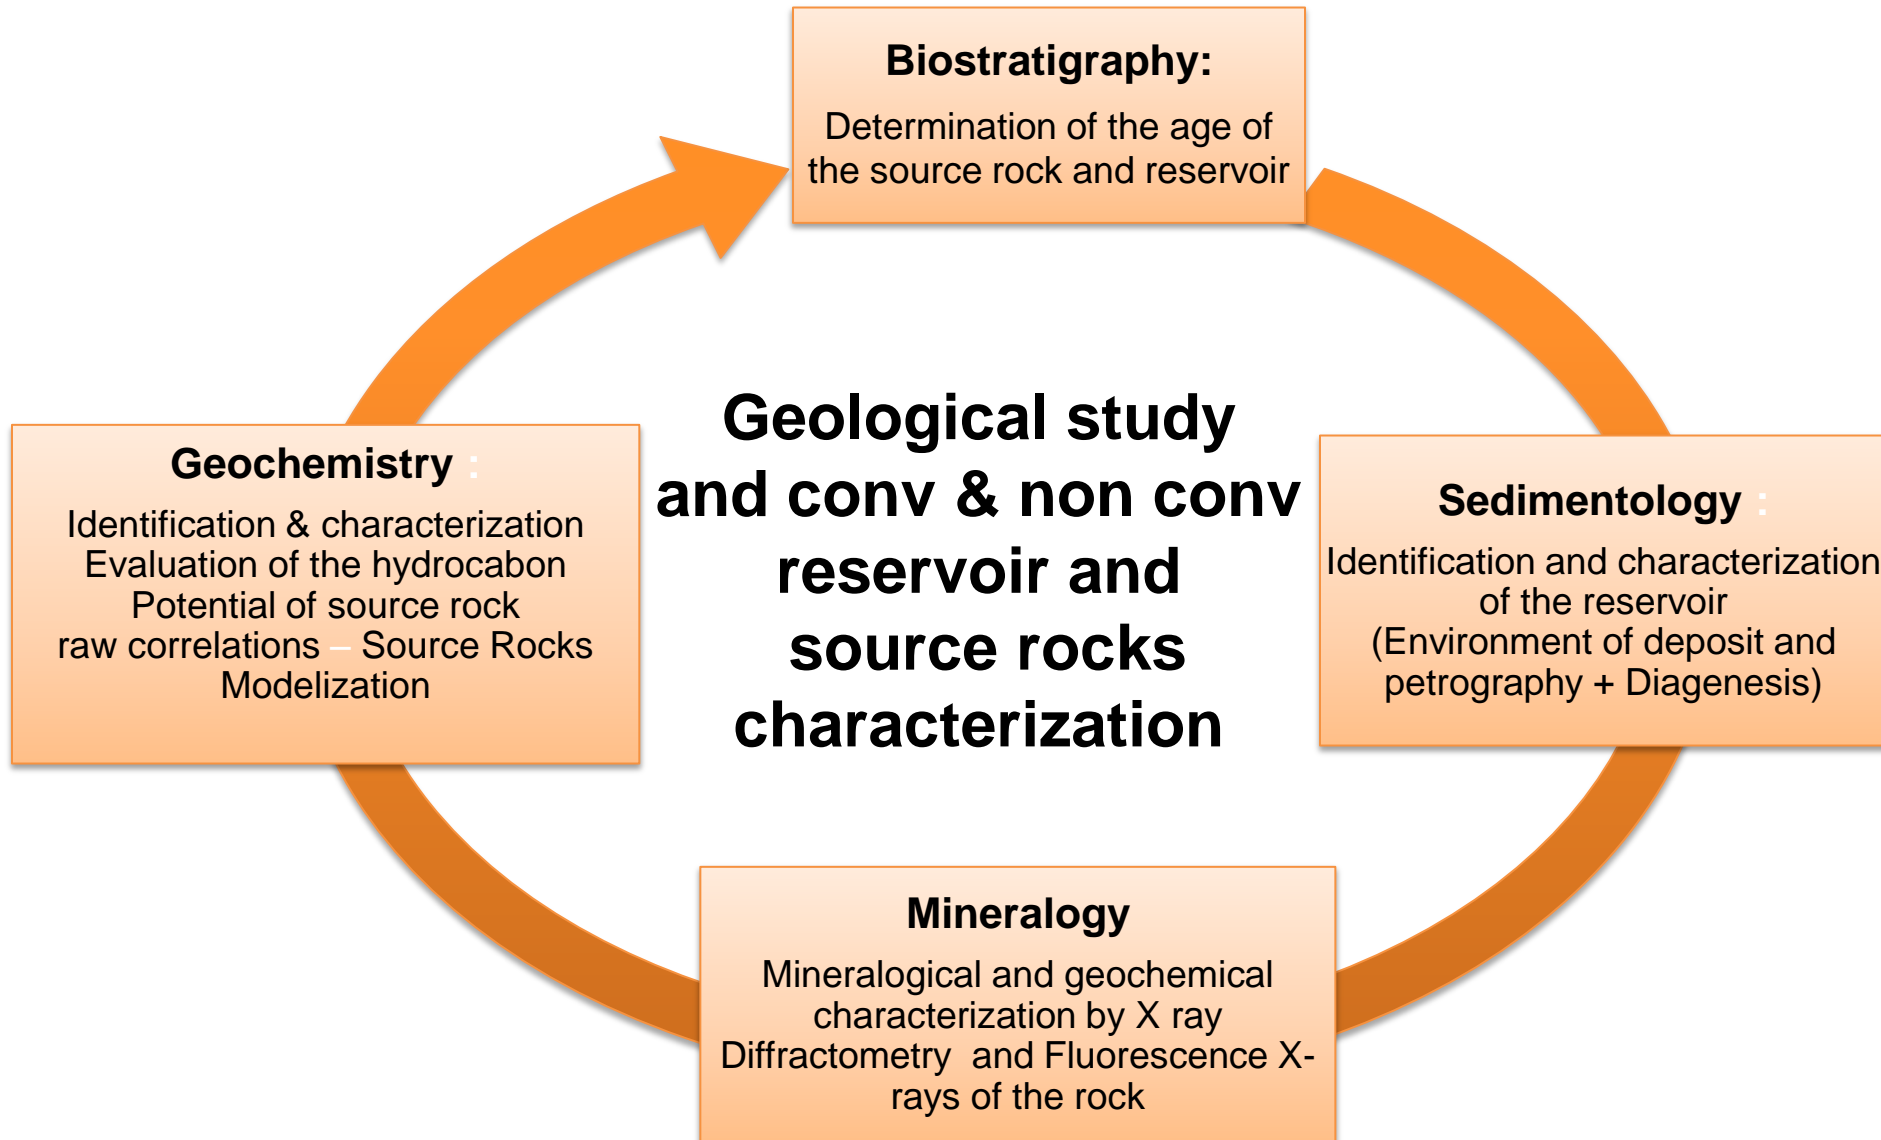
Biostratigraphy:

Determination of the age of the source rock and reservoir

Geological study and conv & non conv reservoir and source rocks characterization

Geochemistry :

Identification & characterization Evaluation of the hydrocabon Potential of source rock raw correlations – Source Rocks Modelization

Sedimentology :

Identification and characterization of the reservoir (Environment of deposit and petrography + Diagenesis)

Mineralogy

Mineralogical and geochemical characterization by X ray Diffractometry and Fluorescence X-rays of the rock